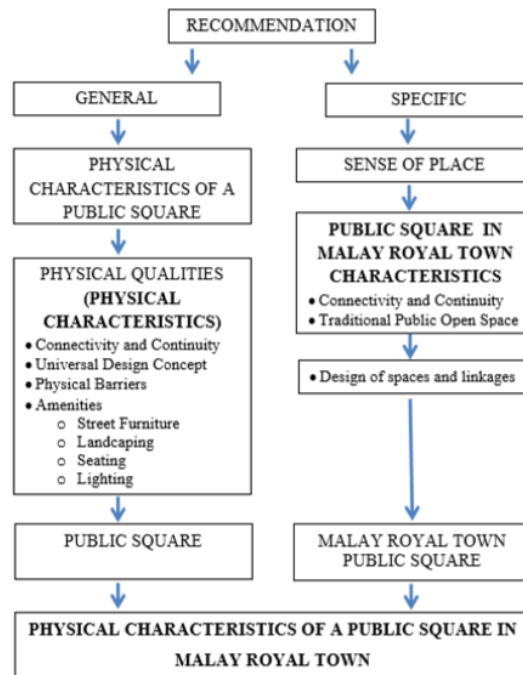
RECOMMENDATION

GENERAL

SPECIFIC

PHYSICAL CHARACTERISTICS OF A PUBLIC SQUARE

SENSE OF PLACE

PUBLIC SQUARE IN MALAY ROYAL TOWN CHARACTERISTICS

- Connectivity and Continuity
- Traditional Public Open Space

PHYSICAL QUALITIES (PHYSICAL CHARACTERISTICS)

- Connectivity and Continuity
- Universal Design Concept
- Physical Barriers
- Amenities
  - Street Furniture
  - Landcaping
  - Seating
  - Lighting

- Design of spaces and linkages

PUBLIC SQUARE

MALAY ROYAL TOWN PUBLIC SQUARE

PHYSICAL CHARACTERISTICS OF A PUBLIC SQUARE IN MALAY ROYAL TOWN